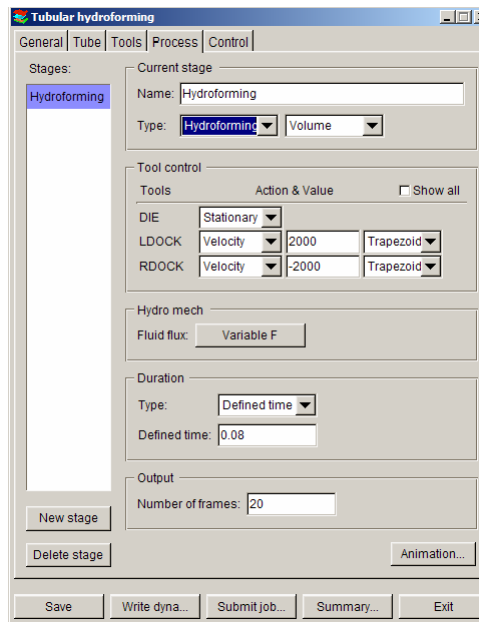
Tubular hydroforming

General | Tube | Tools | Process | Control

Stages:

Hydroforming

Current stage

Name: Hydroforming

Type: Hydroforming Volume

Tool control

Tools Action & Value Show all

DIE Stationary

LDOCK Velocity 2000 Trapezoid

RDOCK Velocity -2000 Trapezoid

Hydro mech

Fluid flux: Variable F

Duration

Type: Defined time

Defined time: 0.08

Output

Number of frames: 20

New stage

Delete stage

Animation...

Save Write dyna... Submit job... Summary... Exit